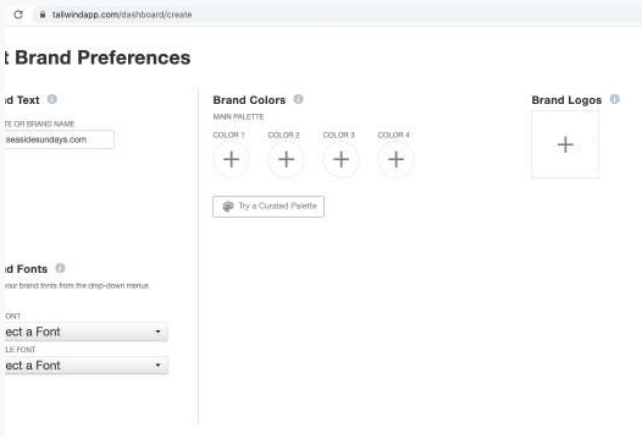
tailwindapp.com/dashboard/create

t Brand Preferences

d Text

TE OR BRAND NAME

seasidesundays.com

Brand Colors

MAIN PALETTE

COLOR 1

COLOR 2

COLOR 3

COLOR 4

Try a Curated Palette

Brand Logos

d Fonts

our brand fonts from the drop-down menus

ONT

ect a Font

LE FONT

ect a Font